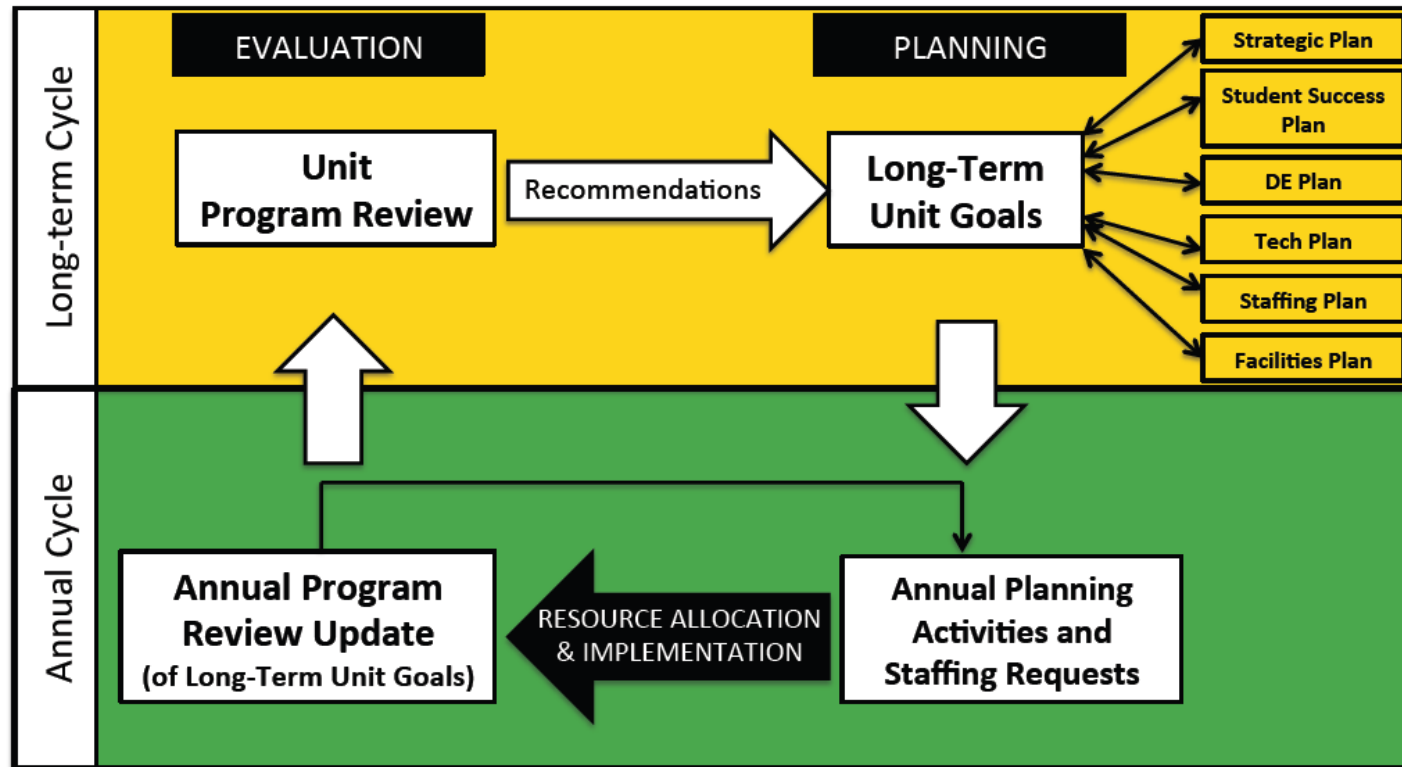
Long-term Cycle

EVALUATION

PLANNING

Unit Program Review

Recommendations

Long-Term Unit Goals

Strategic Plan

Student Success Plan

DE Plan

Tech Plan

Staffing Plan

Facilities Plan

Annual Cycle

Annual Program Review Update (of Long-Term Unit Goals)

RESOURCE ALLOCATION & IMPLEMENTATION

Annual Planning Activities and Staffing Requests